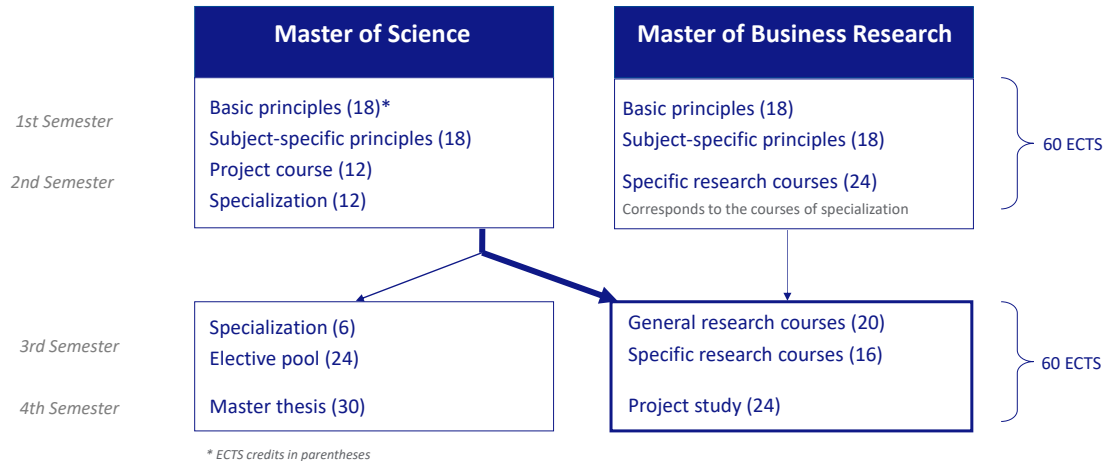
Master of Science

Master of Business Research

1st Semester

2nd Semester

Basic principles (18)*
Subject-specific principles (18)
Project course (12)
Specialization (12)

Basic principles (18)
Subject-specific principles (18)
Specific research courses (24)
Corresponds to the courses of specialization

60 ECTS

3rd Semester

4th Semester

Specialization (6)
Elective pool (24)
Master thesis (30)

General research courses (20)
Specific research courses (16)
Project study (24)

60 ECTS

* ECTS credits in parentheses